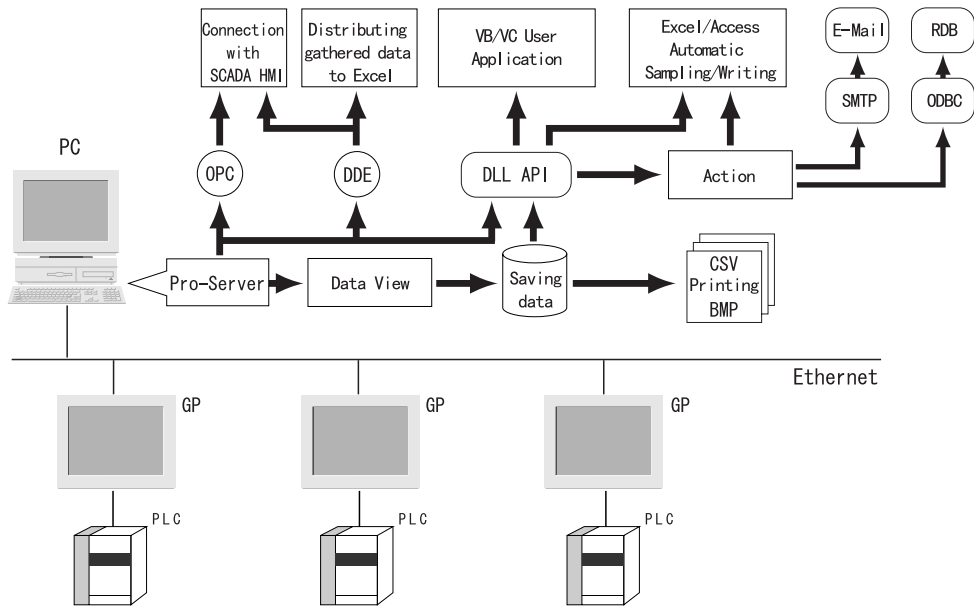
Connection with SCADA HMI

Distributing gathered data to Excel

VB/VC User Application

Excel/Access Automatic Sampling/Writing

E-Mail

RDB

SMTP

ODBC

PC

OPC

DDE

DLL API

Action

Pro-Server

Data View

Saving data

CSV Printing BMP

Ethernet

GP

GP

GP

PLC

PLC

PLC